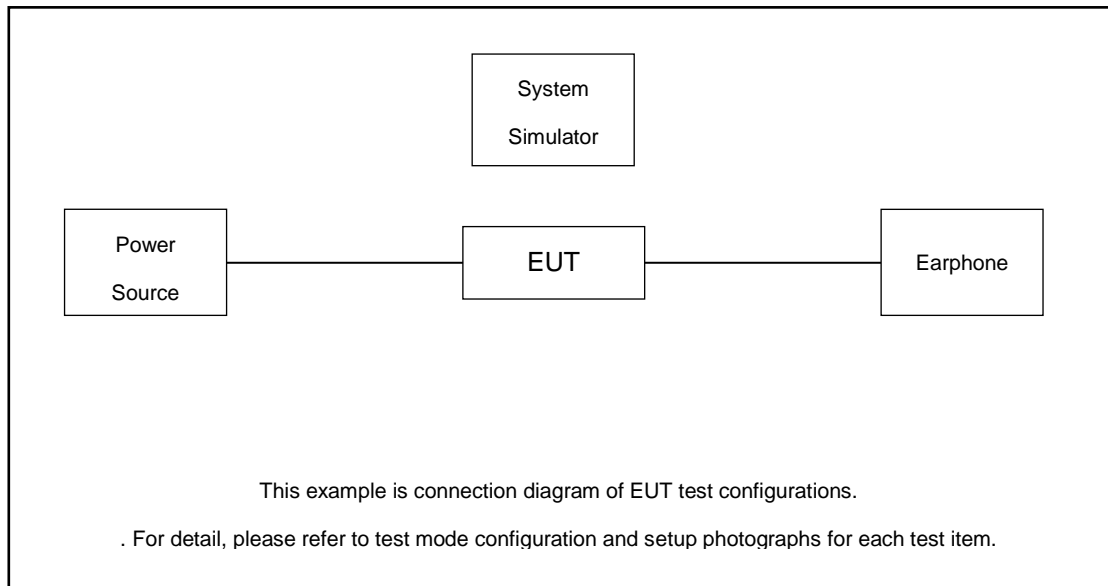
System Simulator

Power Source

EUT

Earphone

This example is connection diagram of EUT test configurations.

. For detail, please refer to test mode configuration and setup photographs for each test item.